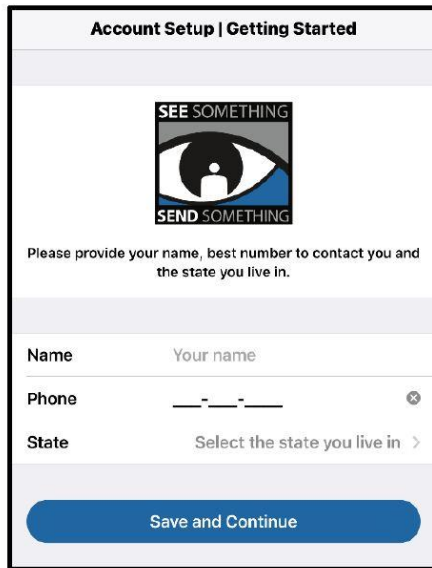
Account Setup | Getting Started

SEE SOMETHING
SEND SOMETHING

Please provide your name, best number to contact you and the state you live in.

Name Your name

Phone \_\_\_-\_\_\_-\_\_\_\_

State Select the state you live in >

Save and Continue